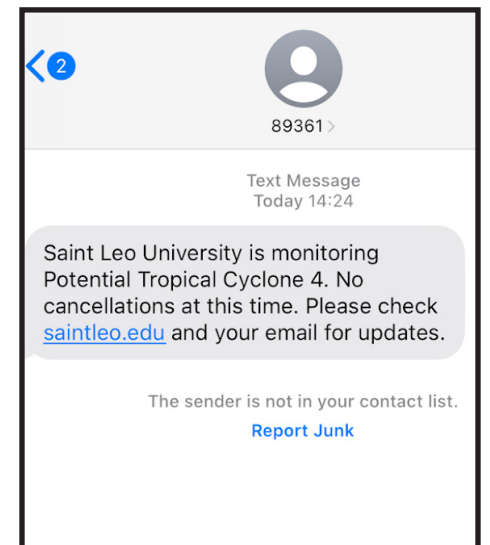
2

89361

Text Message
Today 14:24

Saint Leo University is monitoring Potential Tropical Cyclone 4. No cancellations at this time. Please check saintleo.edu and your email for updates.

The sender is not in your contact list.
Report Junk